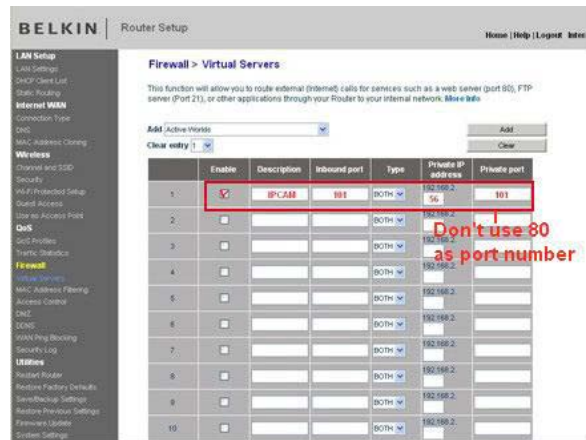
BELKIN | Router Setup

Home | Help | Logout | Inter

LAN Setup
LAN Settings
DHCP Client List
Static Routing
Internet WAN
Connection Type
DNS
MAC Address Cloning
Wireless
Channel and SSID
Security
Wi-Fi Protected Setup
Guest Access
Use as Access Point
QoS
QoS Profiles
Traffic Statistics
Firewall
Virtual Servers
MAC Address Filtering
Access Control
DMZ
DDNS
WAN Ping Blocking
Security Log
Utilities
Restart Router
Restore Factory Defaults
Save/Backup Settings
Restore Previous Settings
Firmware Update
System Settings

Firewall > Virtual Servers

This function will allow you to route external (Internet) calls for services such as a web server (port 80), FTP server (Port 21), or other applications through your Router to your internal network. More Info

Add Active Worlds

Add

Clear entry 1

Clear

| | Enable | Description | Inbound port | Type | Private IP address | Private port |
|---|---|---|---|---|---|---|
| 1. | ☑ | IPCAM | 101 | BOTH | 192.168.2. 56 | 101 |
| 2. | ☐ | | | BOTH | 192.168.2. | |
| 3. | ☐ | | | BOTH | 192.168.2. | |
| 4. | ☐ | | | BOTH | 192.168.2. | |
| 5. | ☐ | | | BOTH | 192.168.2. | |
| 6. | ☐ | | | BOTH | 192.168.2. | |
| 7. | ☐ | | | BOTH | 192.168.2. | |
| 8. | ☐ | | | BOTH | 192.168.2. | |
| 9. | ☐ | | | BOTH | 192.168.2. | |
| 10. | ☐ | | | BOTH | 192.168.2. | |

Don't use 80 as port number